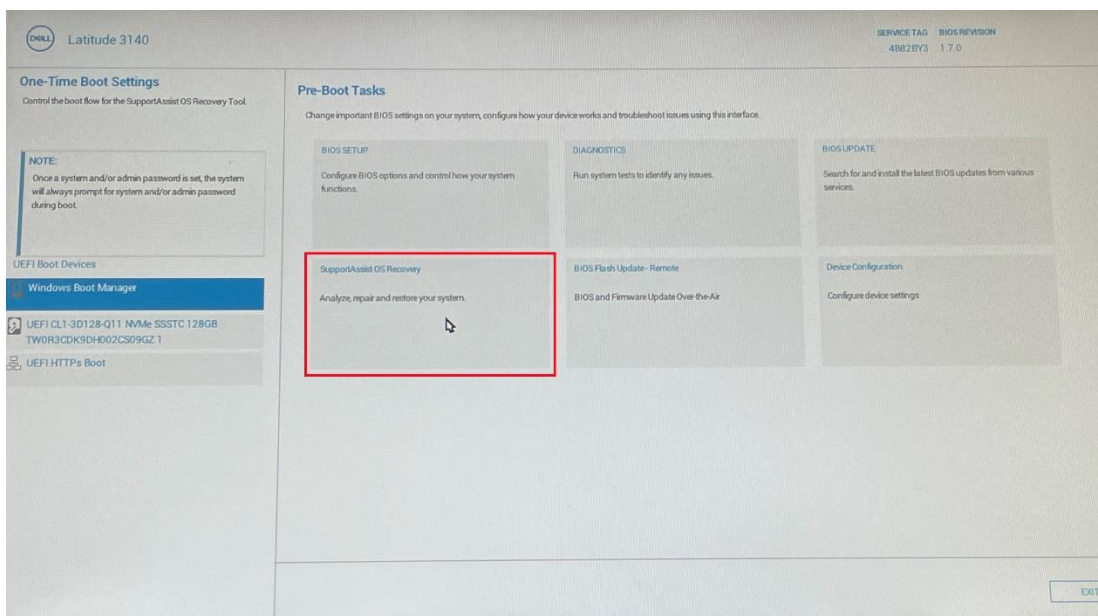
DELL Latitude 3140

SERVICE TAG BIOS REVISION
4B82BY3 1.7.0

One-Time Boot Settings
Control the boot flow for the SupportAssist OS Recovery Tool.

NOTE:
Once a system and/or admin password is set, the system will always prompt for system and/or admin password during boot.

UEFI Boot Devices

Windows Boot Manager

UEFI CL1-3D128-Q11 NVMe SSSTC 128GB TW0R3CDK9DH002CS09GZ 1

UEFI HTTPs Boot

Pre-Boot Tasks
Change important BIOS settings on your system, configure how your device works and troubleshoot issues using this interface.

BIOS SETUP
Configure BIOS options and control how your system functions.

DIAGNOSTICS
Run system tests to identify any issues.

BIOS UPDATE
Search for and install the latest BIOS updates from various services.

SupportAssist OS Recovery
Analyze, repair and restore your system.

BIOS Flash Update - Remote
BIOS and Firmware Update Over-the-Air

Device Configuration
Configure device settings

EXIT